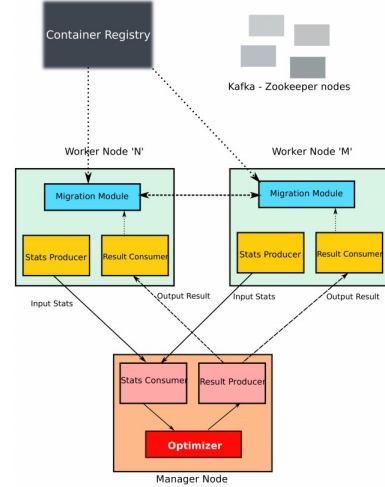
Container Registry

Kafka - Zookeeper nodes

Worker Node 'N'

Worker Node 'M'

Migration Module

Migration Module

Stats Producer

Result Consumer

Stats Producer

Result Consumer

Input Stats

Output Result

Input Stats

Output Result

Stats Consumer

Result Producer

Optimizer

Manager Node